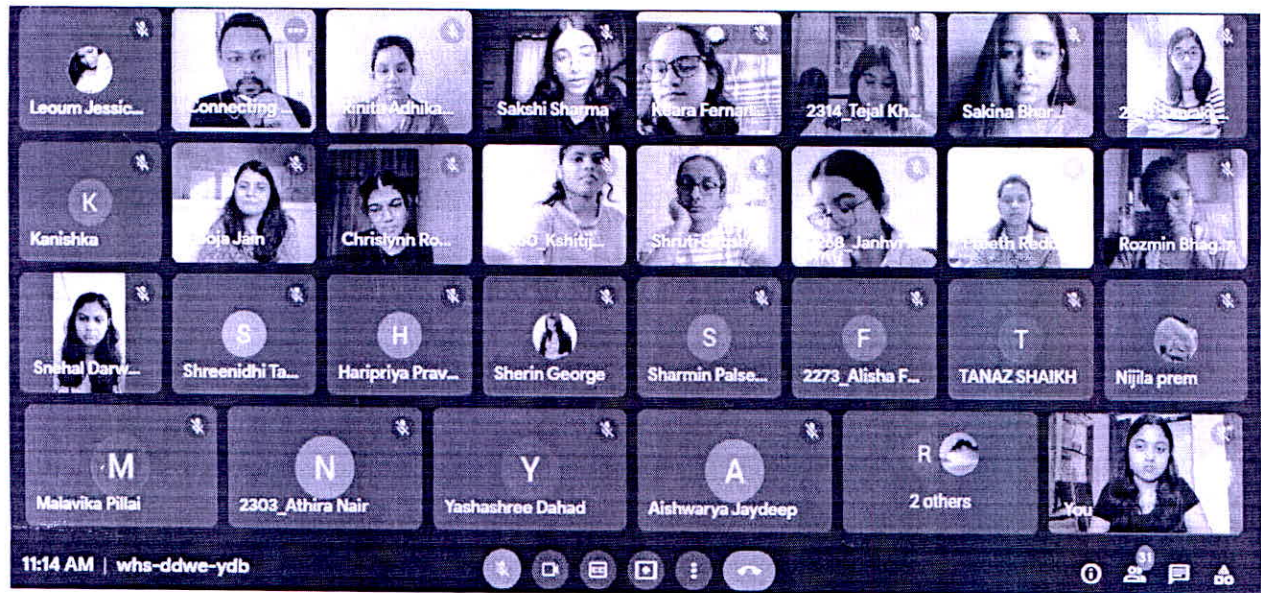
Leoum Jessic...
Connecting ...
Rinita Adhika...
Sakshi Sharma
Kiara Fernan...
2314_Tejal Kh...
Sakina Bhar...
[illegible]

K
Kanishka
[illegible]oja Jain
Chrislynh Ro...
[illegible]0_Kshitij...
Shruti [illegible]
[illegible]268_Janhv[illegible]
Preeth Redd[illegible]
Rozmin Bhag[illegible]

Snehal Darw...
S
Shreenidhi Ta...
H
Haripriya Prav...
Sherin George
S
Sharmin Palse...
F
2273_Alisha F...
T
TANAZ SHAIKH
Nijila prem

M
Malavika Pillai
N
2303_Athira Nair
Y
Yashashree Dahad
A
Aishwarya Jaydeep
R
2 others
You

11:14 AM | whs-ddwe-ydb
31